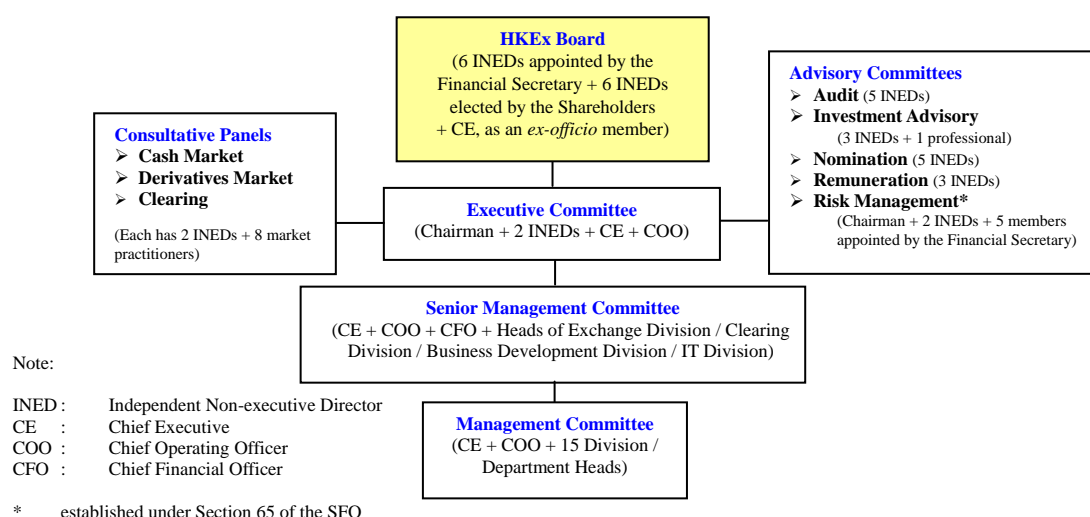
HKEx Board
(6 INEDs appointed by the Financial Secretary + 6 INEDs elected by the Shareholders + CE, as an *ex-officio* member)

Consultative Panels
➢ Cash Market
➢ Derivatives Market
➢ Clearing

(Each has 2 INEDs + 8 market practitioners)

Advisory Committees
➢ Audit (5 INEDs)
➢ Investment Advisory (3 INEDs + 1 professional)
➢ Nomination (5 INEDs)
➢ Remuneration (3 INEDs)
➢ Risk Management* (Chairman + 2 INEDs + 5 members appointed by the Financial Secretary)

Executive Committee
(Chairman + 2 INEDs + CE + COO)

Senior Management Committee
(CE + COO + CFO + Heads of Exchange Division / Clearing Division / Business Development Division / IT Division)

Note:

INED : Independent Non-executive Director
CE : Chief Executive
COO : Chief Operating Officer
CFO : Chief Financial Officer

Management Committee
(CE + COO + 15 Division / Department Heads)

* established under Section 65 of the SFO